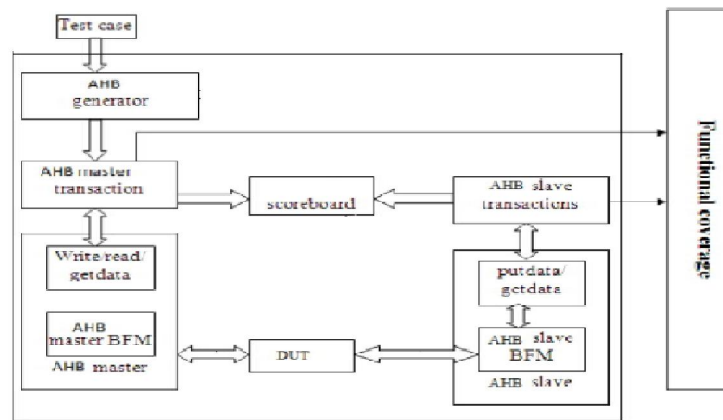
Test case

AHB generator

AHB master transaction

scoreboard

AHB slave transactions

Functional coverage

Write/read/ getdata

AHB master BFM

AHB master

DUT

putdata/ getdata

AHB slave BFM

AHB slave